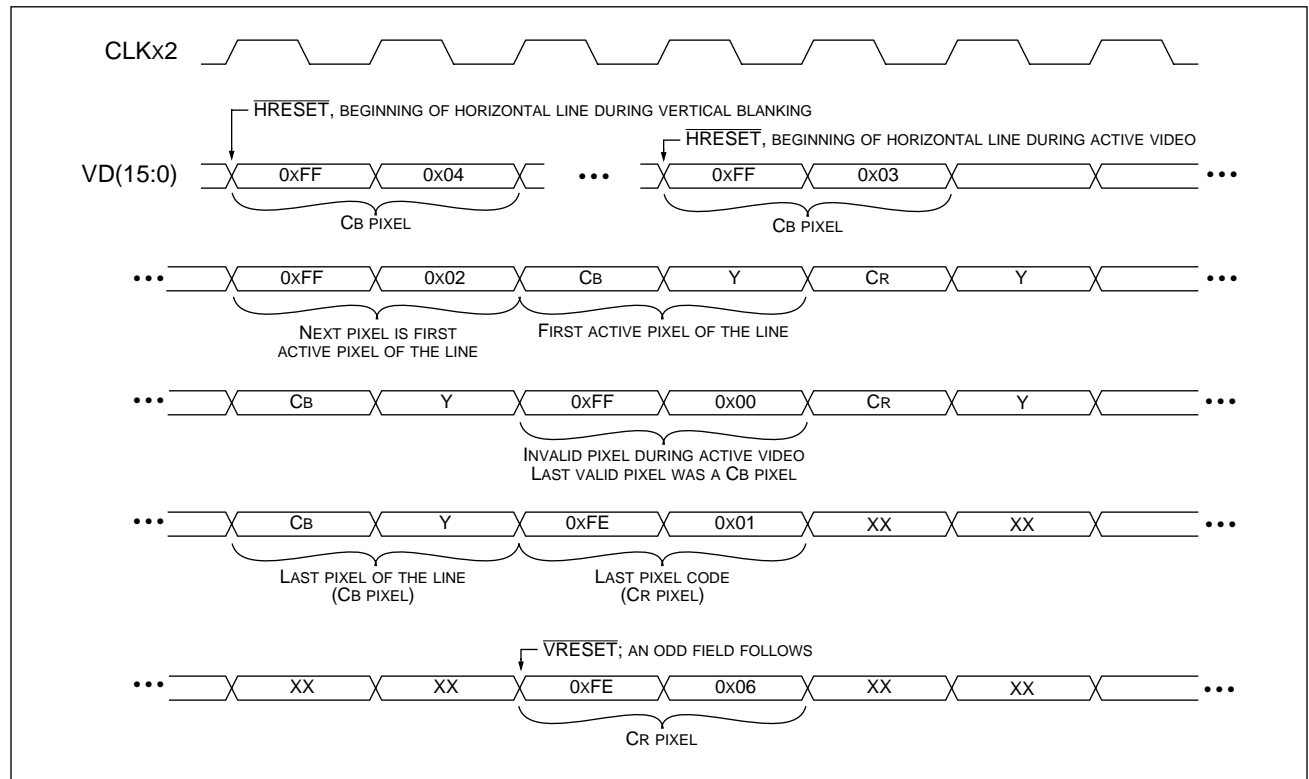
CLKx2

$\overline{\text{HRESET}}$, BEGINNING OF HORIZONTAL LINE DURING VERTICAL BLANKING

$\overline{\text{HRESET}}$, BEGINNING OF HORIZONTAL LINE DURING ACTIVE VIDEO

VD(15:0)

0xFF 0x04 ••• 0xFF 0x03 •••

CB PIXEL

CB PIXEL

••• 0xFF 0x02 CB Y CR Y •••

NEXT PIXEL IS FIRST ACTIVE PIXEL OF THE LINE

FIRST ACTIVE PIXEL OF THE LINE

••• CB Y 0xFF 0x00 CR Y •••

INVALID PIXEL DURING ACTIVE VIDEO
LAST VALID PIXEL WAS A CB PIXEL

••• CB Y 0xFE 0x01 XX XX •••

LAST PIXEL OF THE LINE (CB PIXEL)

LAST PIXEL CODE (CR PIXEL)

$\overline{\text{VRESET}}$; AN ODD FIELD FOLLOWS

••• XX XX 0xFE 0x06 XX XX •••

CR PIXEL